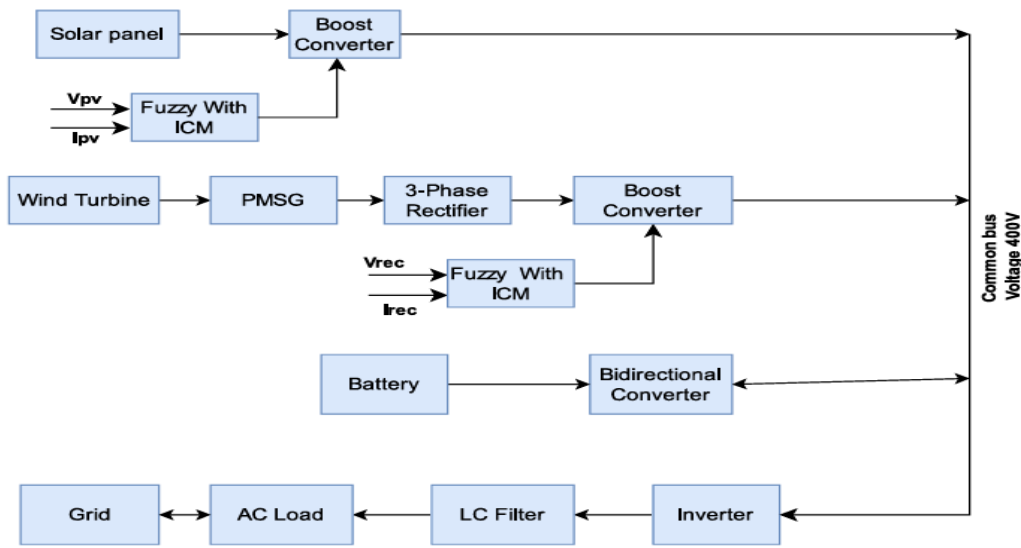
Solar panel
Boost Converter
Vpv
Ipv
Fuzzy With ICM
Wind Turbine
PMSG
3-Phase Rectifier
Boost Converter
Vrec
Irec
Fuzzy With ICM
Common bus Voltage 400V
Battery
Bidirectional Converter
Grid
AC Load
LC Filter
Inverter